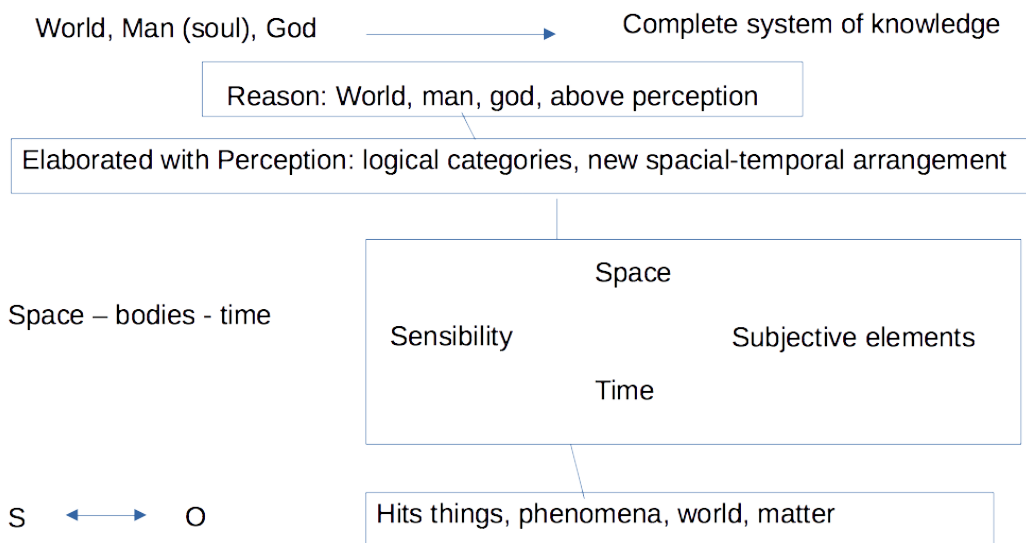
World, Man (soul), God

Complete system of knowledge

Reason: World, man, god, above perception

Elaborated with Perception: logical categories, new spacial-temporal arrangement

Space – bodies - time

Space

Sensibility

Subjective elements

Time

S

O

Hits things, phenomena, world, matter